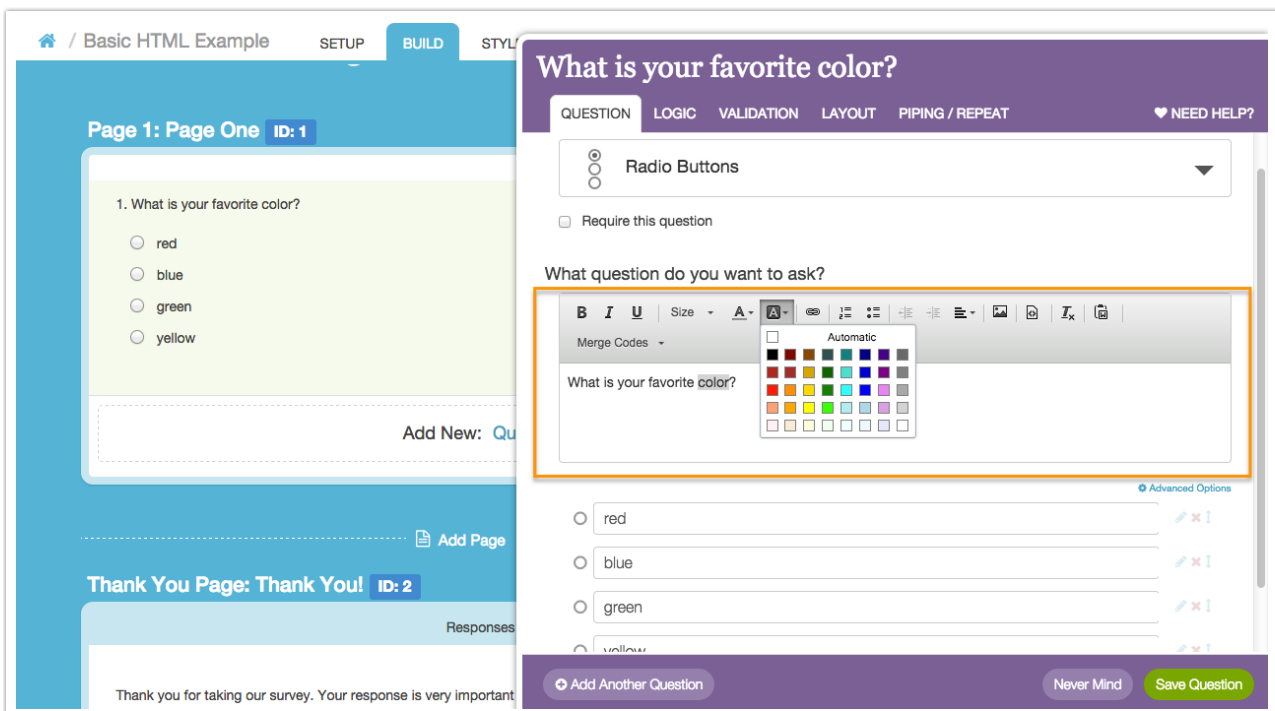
/ Basic HTML Example SETUP BUILD STYL

Page 1: Page One ID: 1

1. What is your favorite color?

red

blue

green

yellow

Add New: Qu

Add Page

Thank You Page: Thank You! ID: 2

Responses

Thank you for taking our survey. Your response is very important

What is your favorite color?

QUESTION LOGIC VALIDATION LAYOUT PIPING / REPEAT NEED HELP?

Radio Buttons

Require this question

What question do you want to ask?

B I U Size A A

Merge Codes

Automatic

What is your favorite color?

Advanced Options

red

blue

green

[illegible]

Add Another Question

Never Mind

Save Question